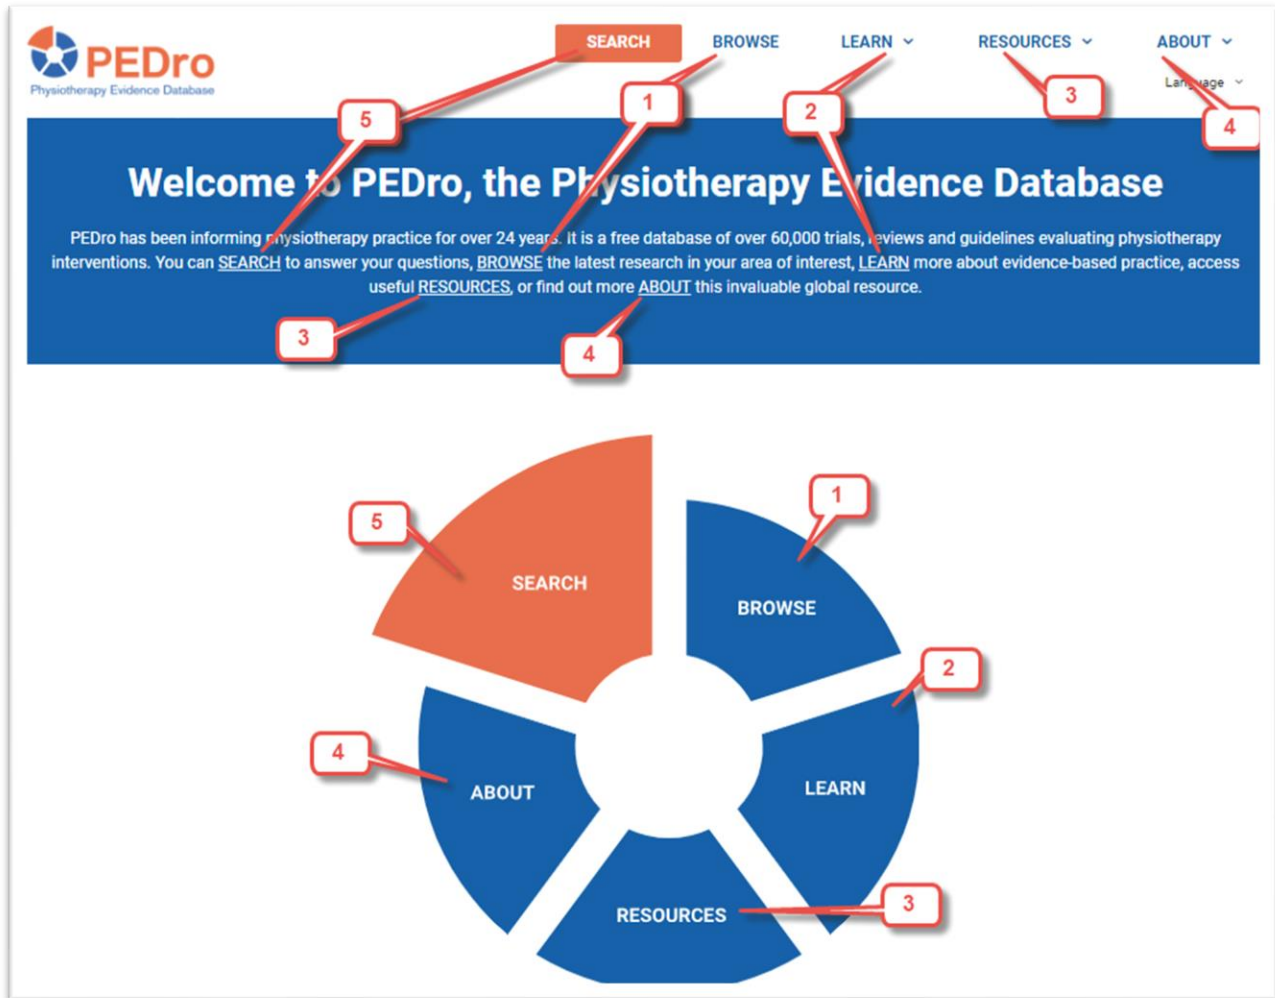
PEDro
Physiotherapy Evidence Database

SEARCH BROWSE LEARN RESOURCES ABOUT
Language

5 1 2 3 4

Welcome to PEDro, the Physiotherapy Evidence Database

PEDro has been informing physiotherapy practice for over 24 years. It is a free database of over 60,000 trials, reviews and guidelines evaluating physiotherapy interventions. You can SEARCH to answer your questions, BROWSE the latest research in your area of interest, LEARN more about evidence-based practice, access useful RESOURCES, or find out more ABOUT this invaluable global resource.

3 4

5
SEARCH
1
BROWSE
2
LEARN
4
ABOUT
RESOURCES
3